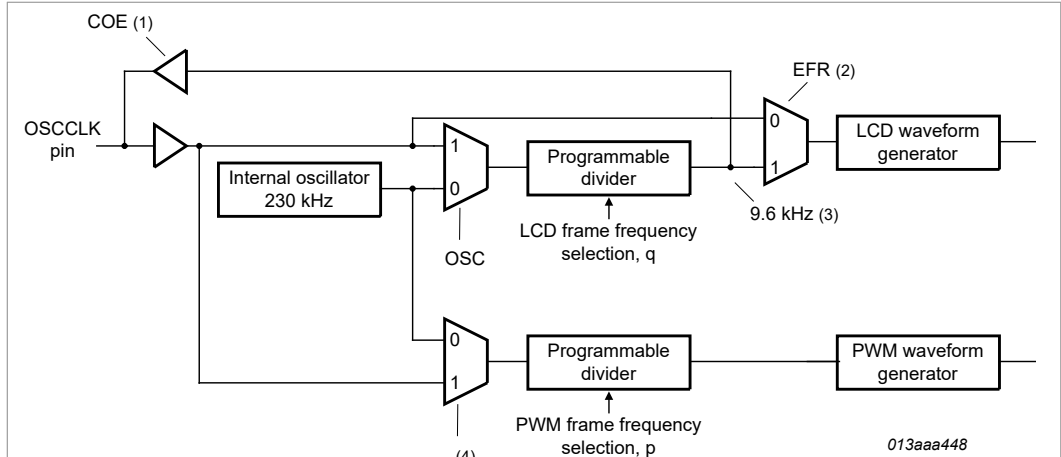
COE (1)

EFR (2)

OSCCLK pin

0

1

LCD waveform generator

1

0

Programmable divider

Internal oscillator 230 kHz

LCD frame frequency selection, q

9.6 kHz (3)

OSC

0

1

Programmable divider

PWM waveform generator

PWM frame frequency selection, p

(4)

013aaa448